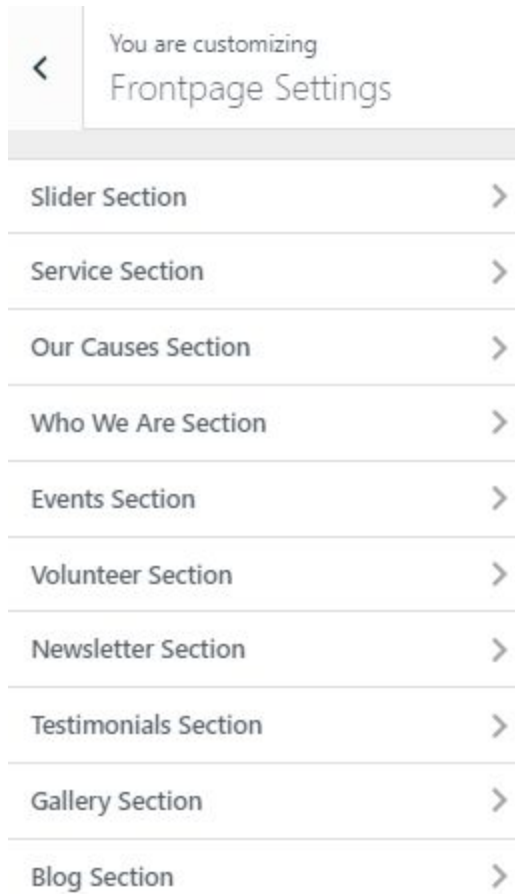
You are customizing
Frontpage Settings

Slider Section

Service Section

Our Causes Section

Who We Are Section

Events Section

Volunteer Section

Newsletter Section

Testimonials Section

Gallery Section

Blog Section